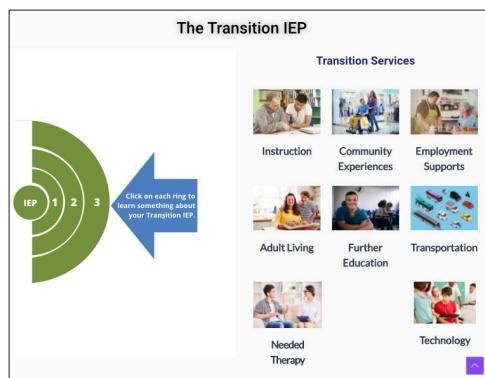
The Transition IEP

IEP 1 2 3

Click on each ring to learn something about your Transition IEP.

Transition Services

Instruction

Community Experiences

Employment Supports

Adult Living

Further Education

Transportation

Needed Therapy

Technology